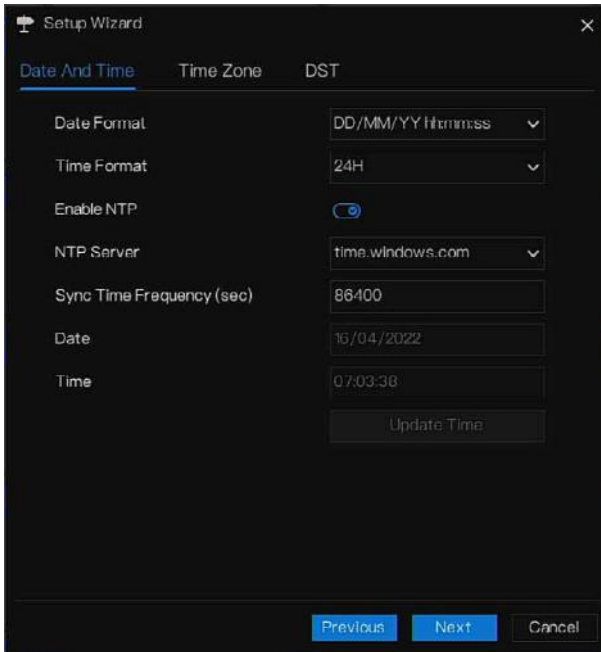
Setup Wizard

×

Date And Time Time Zone DST

Date Format DD/MM/YY hh:mm:ss

Time Format 24H

Enable NTP

NTP Server time.windows.com

Sync Time Frequency (sec) 86400

Date 16/04/2022

Time 07:03:38

Update Time

Previous Next Cancel